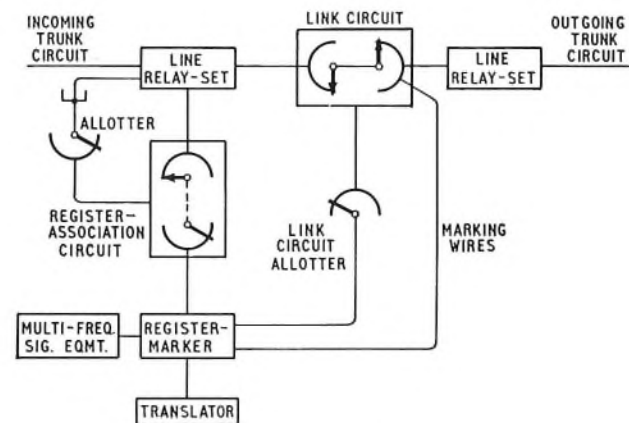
INCOMING TRUNK CIRCUIT

LINE RELAY-SET

LINK CIRCUIT

LINE RELAY-SET

OUTGOING TRUNK CIRCUIT

ALLOTTER

REGISTER-ASSOCIATION CIRCUIT

LINK CIRCUIT ALLOTTER

MARKING WIRES

MULTI-FREQ. SIG. EQMT.

REGISTER-MARKER

TRANSLATOR